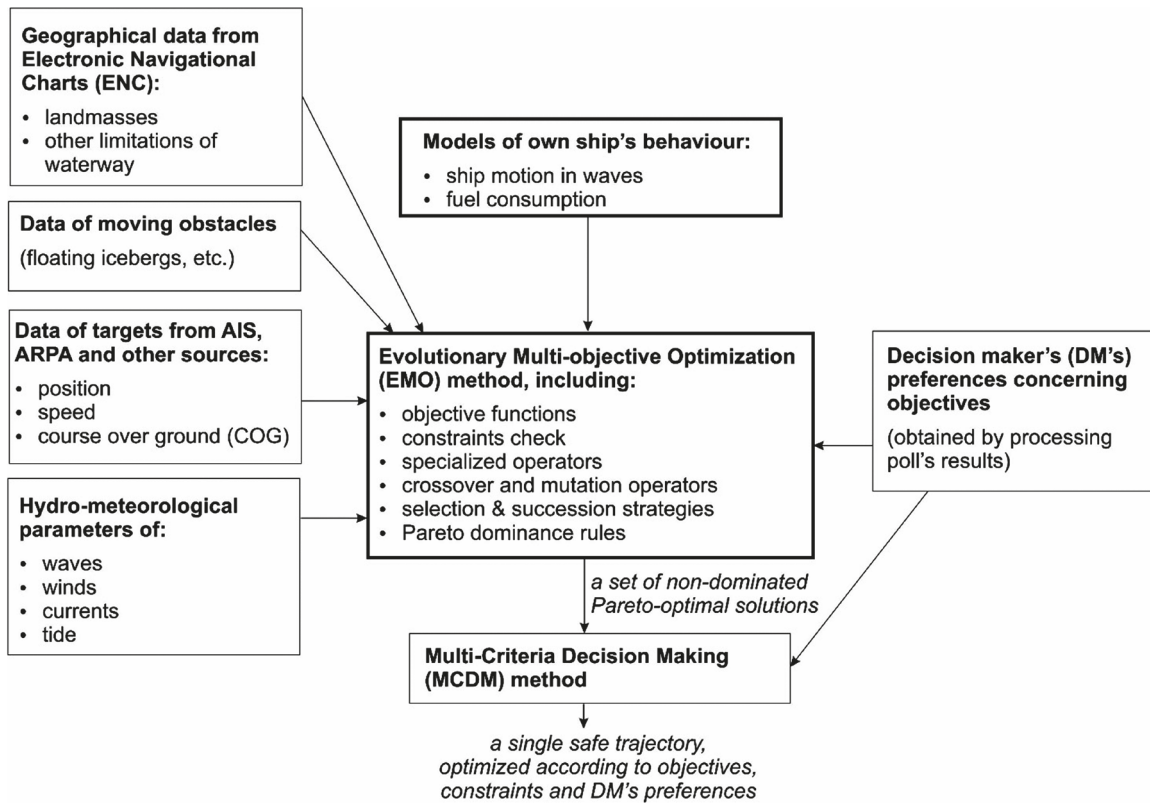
**Geographical data from Electronic Navigational Charts (ENC):**
- landmasses
- other limitations of waterway

**Data of moving obstacles**
(floating icebergs, etc.)

**Data of targets from AIS, ARPA and other sources:**
- position
- speed
- course over ground (COG)

**Hydro-meteorological parameters of:**
- waves
- winds
- currents
- tide

**Models of own ship's behaviour:**
- ship motion in waves
- fuel consumption

**Evolutionary Multi-objective Optimization (EMO) method, including:**
- objective functions
- constraints check
- specialized operators
- crossover and mutation operators
- selection & succession strategies
- Pareto dominance rules

**Decision maker's (DM's) preferences concerning objectives**
(obtained by processing poll's results)

*a set of non-dominated Pareto-optimal solutions*

**Multi-Criteria Decision Making (MCDM) method**

*a single safe trajectory, optimized according to objectives, constraints and DM's preferences*